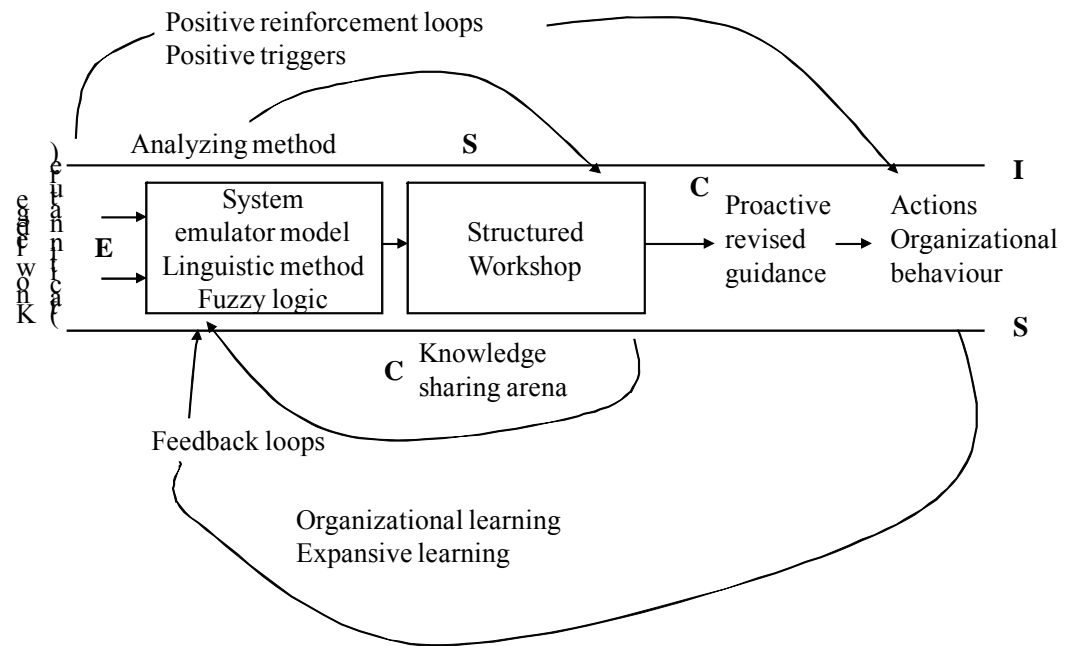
Positive reinforcement loops
Positive triggers

Analyzing method

S

I

Knowledge (tacit)

E

System emulator model
Linguistic method
Fuzzy logic

Structured Workshop

C

Proactive revised guidance

Actions
Organizational behaviour

S

C

Knowledge sharing arena

Feedback loops

Organizational learning
Expansive learning